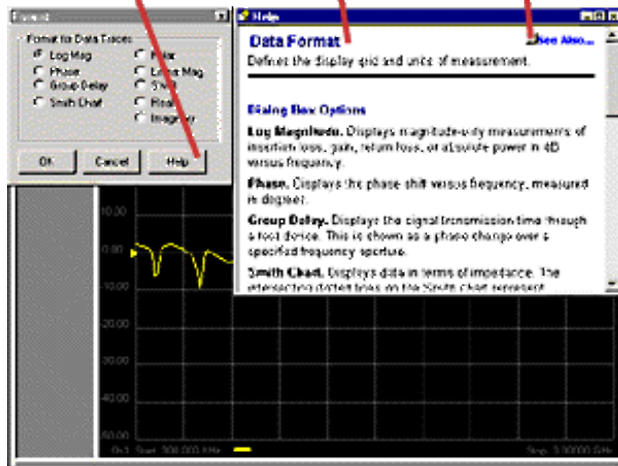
Format

Format for Data Traces:
Log Mag
Phase
Group Delay
Smith Chart
Polar
Linear Mag
SWR
Real
Imaginary

OK
Cancel
Help

Help

Data Format
See Also...

Defines the display grid and units of measurement.

Dialog Box Options

Log Magnitude. Displays magnitude-only measurements of insertion loss, gain, return loss, or absolute power in dB versus frequency.

Phase. Displays the phase shift versus frequency, measured in degrees.

Group Delay. Displays the signal transmission time through a test device. This is shown as a phase change over a specified frequency aperture.

Smith Chart. Displays data in terms of impedance. The intersecting dotted lines on the Smith chart represent

10.00
0.00
-10.00
-20.00
-30.00
-40.00
-50.00

Ch1 Start 300.000 kHz
Stop 3.00000 GHz